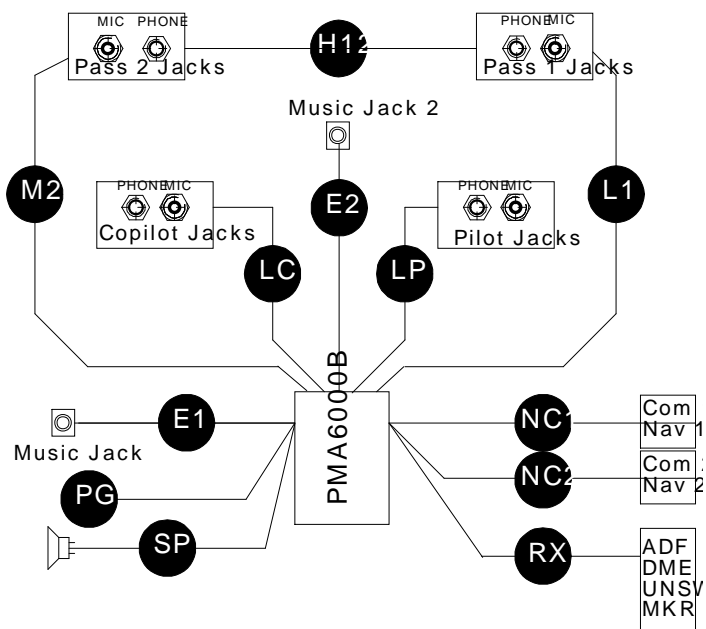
MIC PHONE
Pass 2 Jacks

H12

PHONE MIC
Pass 1 Jacks

Music Jack 2

M2

E2

L1

PHONE MIC
Copilot Jacks

PHONE MIC
Pilot Jacks

LC

LP

PMA6000B

Music Jack

E1

PG

SP

NC1

NC2

RX

Com
Nav 1

Com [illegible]
Nav 2

ADF
DME
UNSW
MKR